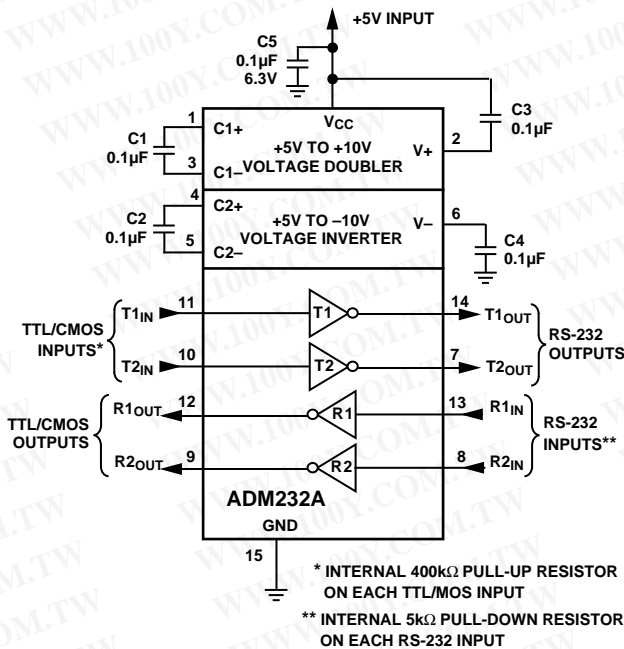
+5V INPUT

C5
0.1µF
6.3V

C3
0.1µF

C1
0.1µF

1
C1+
3
C1–

$V_{CC}$
+5V TO +10V
VOLTAGE DOUBLER

V+
2

C2
0.1µF

4
C2+
5
C2–

+5V TO –10V
VOLTAGE INVERTER

V–
6

C4
0.1µF

TTL/CMOS INPUTS*

$T1_{IN}$
11
T1
14
$T1_{OUT}$

$T2_{IN}$
10
T2
7
$T2_{OUT}$

RS-232 OUTPUTS

TTL/CMOS OUTPUTS

$R1_{OUT}$
12
R1
13
$R1_{IN}$

$R2_{OUT}$
9
R2
8
$R2_{IN}$

RS-232 INPUTS**

ADM232A

GND

15

* INTERNAL 400kΩ PULL-UP RESISTOR ON EACH TTL/MOS INPUT

** INTERNAL 5kΩ PULL-DOWN RESISTOR ON EACH RS-232 INPUT

WWW.100Y.COM.TW